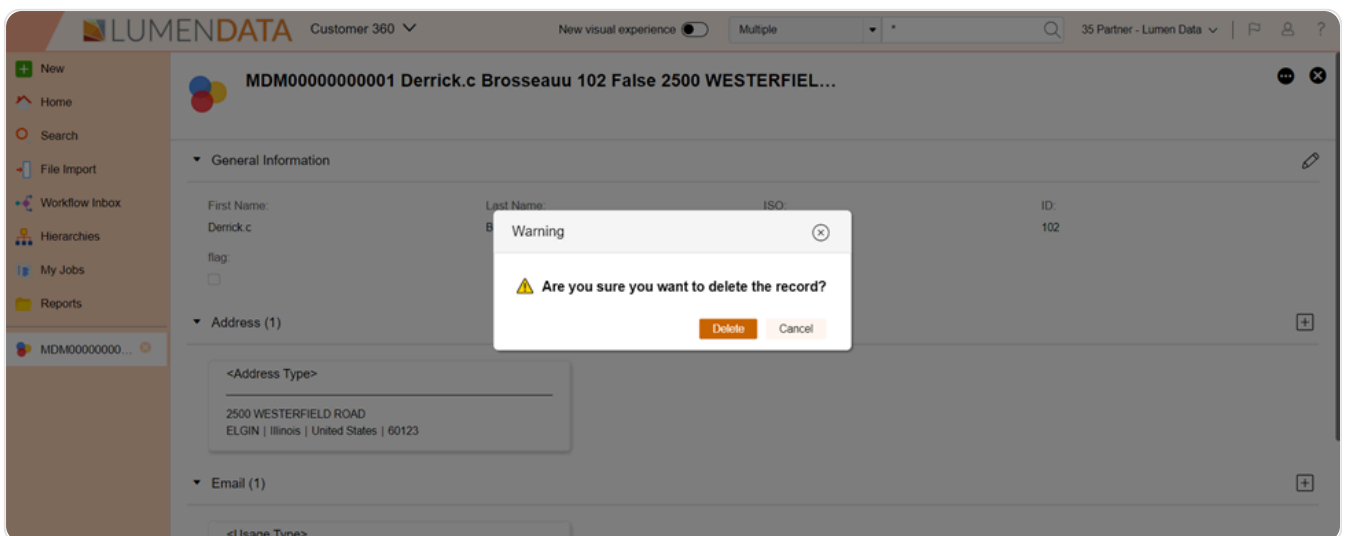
LUMENDATA Customer 360

New visual experience

Multiple

*

35 Partner - Lumen Data

New
Home
Search
File Import
Workflow Inbox
Hierarchies
My Jobs
Reports
MDM00000000...

MDM00000000001 Derrick.c Brosseauu 102 False 2500 WESTERFIEL...

General Information

First Name:
Derrick.c

Last Name:
B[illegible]

ISO:

ID:
102

flag:

Warning

Are you sure you want to delete the record?

Delete Cancel

Address (1)

<Address Type>

2500 WESTERFIELD ROAD
ELGIN | Illinois | United States | 60123

Email (1)

<Usage Type>